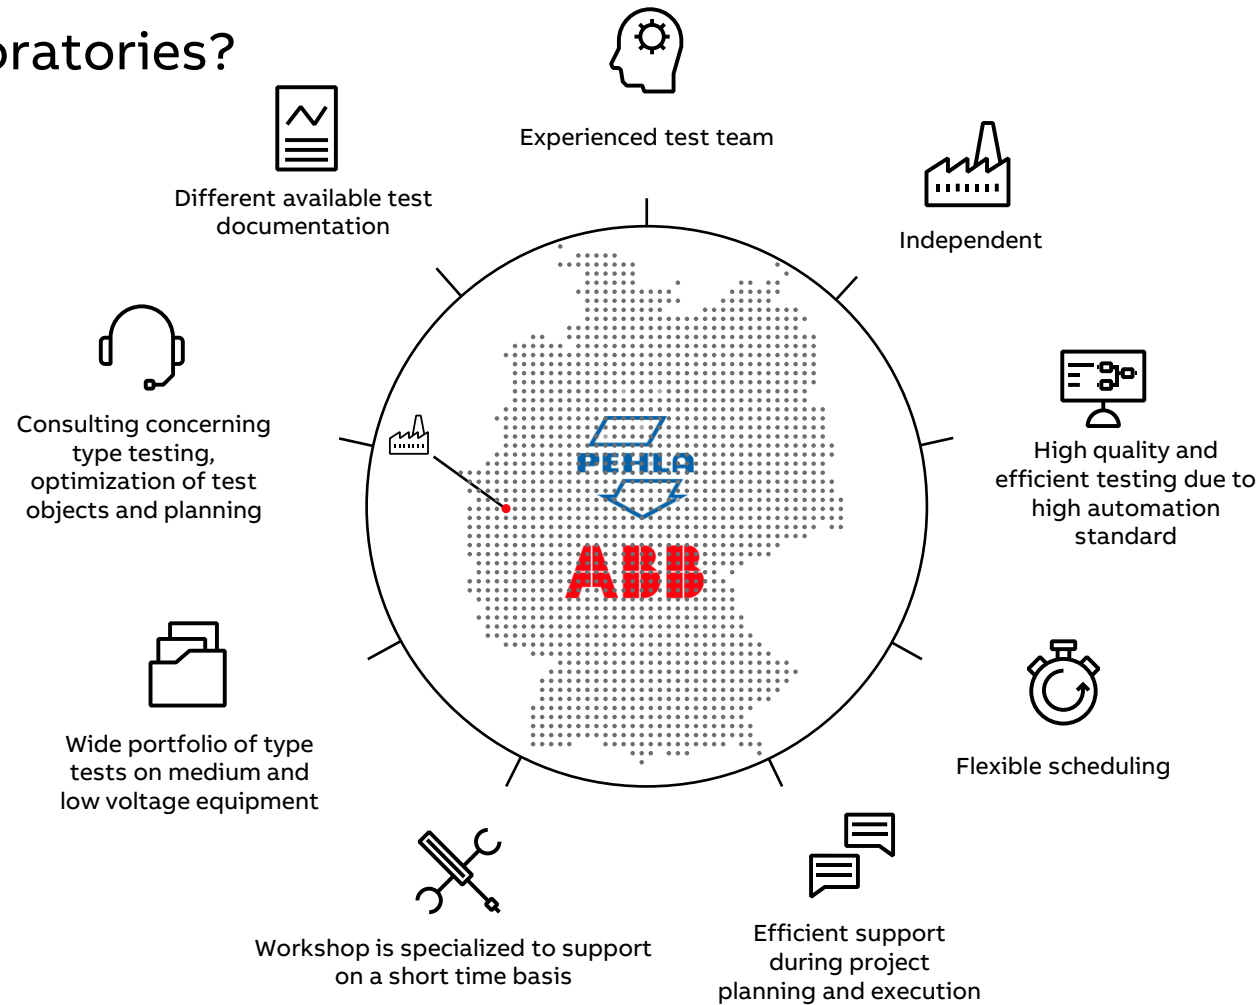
oratories?

Experienced test team

Different available test documentation

Independent

Consulting concerning type testing, optimization of test objects and planning

PEHLA

ABB

High quality and efficient testing due to high automation standard

Wide portfolio of type tests on medium and low voltage equipment

Flexible scheduling

Workshop is specialized to support on a short time basis

Efficient support during project planning and execution